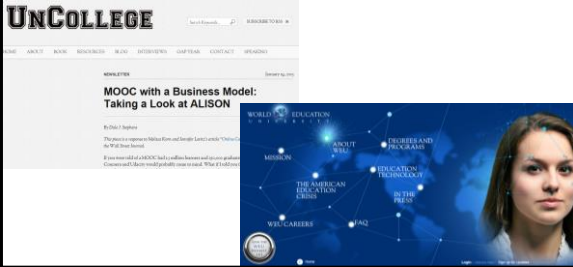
UnCollege

Search Keywords...

SUBSCRIBE TO RSS

HOME ABOUT BOOK RESOURCES BLOG INTERVIEWS GAP YEAR CONTACT SPEAKING

NEWSLETTER

January 29, 2013

MOOC with a Business Model: Taking a Look at ALISON

By Dale J. Stephens

This piece is a response to Melissa Korn and Jennifer Levitz's article "Online Co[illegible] the Wall Street Journal.

If you were told of a MOOC had 1.3 million learners and 110,000 graduates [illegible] Coursera and Udacity would probably come to mind. What if I told you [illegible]

WORLD EDUCATION UNIVERSITY

ABOUT WEU

DEGREES AND PROGRAMS

MISSION

EDUCATION TECHNOLOGY

THE AMERICAN EDUCATION CRISIS

IN THE PRESS

WEU CAREERS

FAQ

Home

Login Sign up for updates